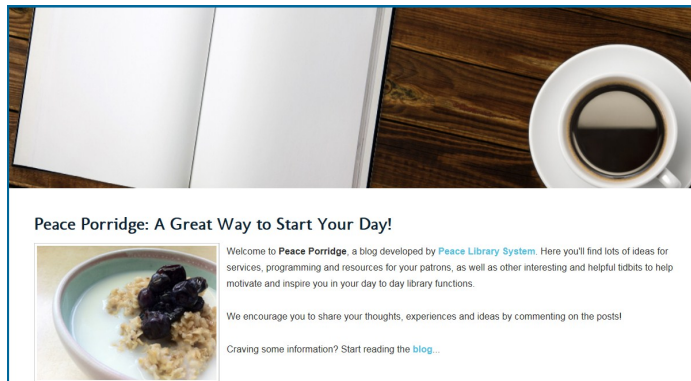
Peace Porridge: A Great Way to Start Your Day!

Welcome to Peace Porridge, a blog developed by Peace Library System. Here you'll find lots of ideas for services, programming and resources for your patrons, as well as other interesting and helpful tidbits to help motivate and inspire you in your day to day library functions.

We encourage you to share your thoughts, experiences and ideas by commenting on the posts!

Craving some information? Start reading the blog...